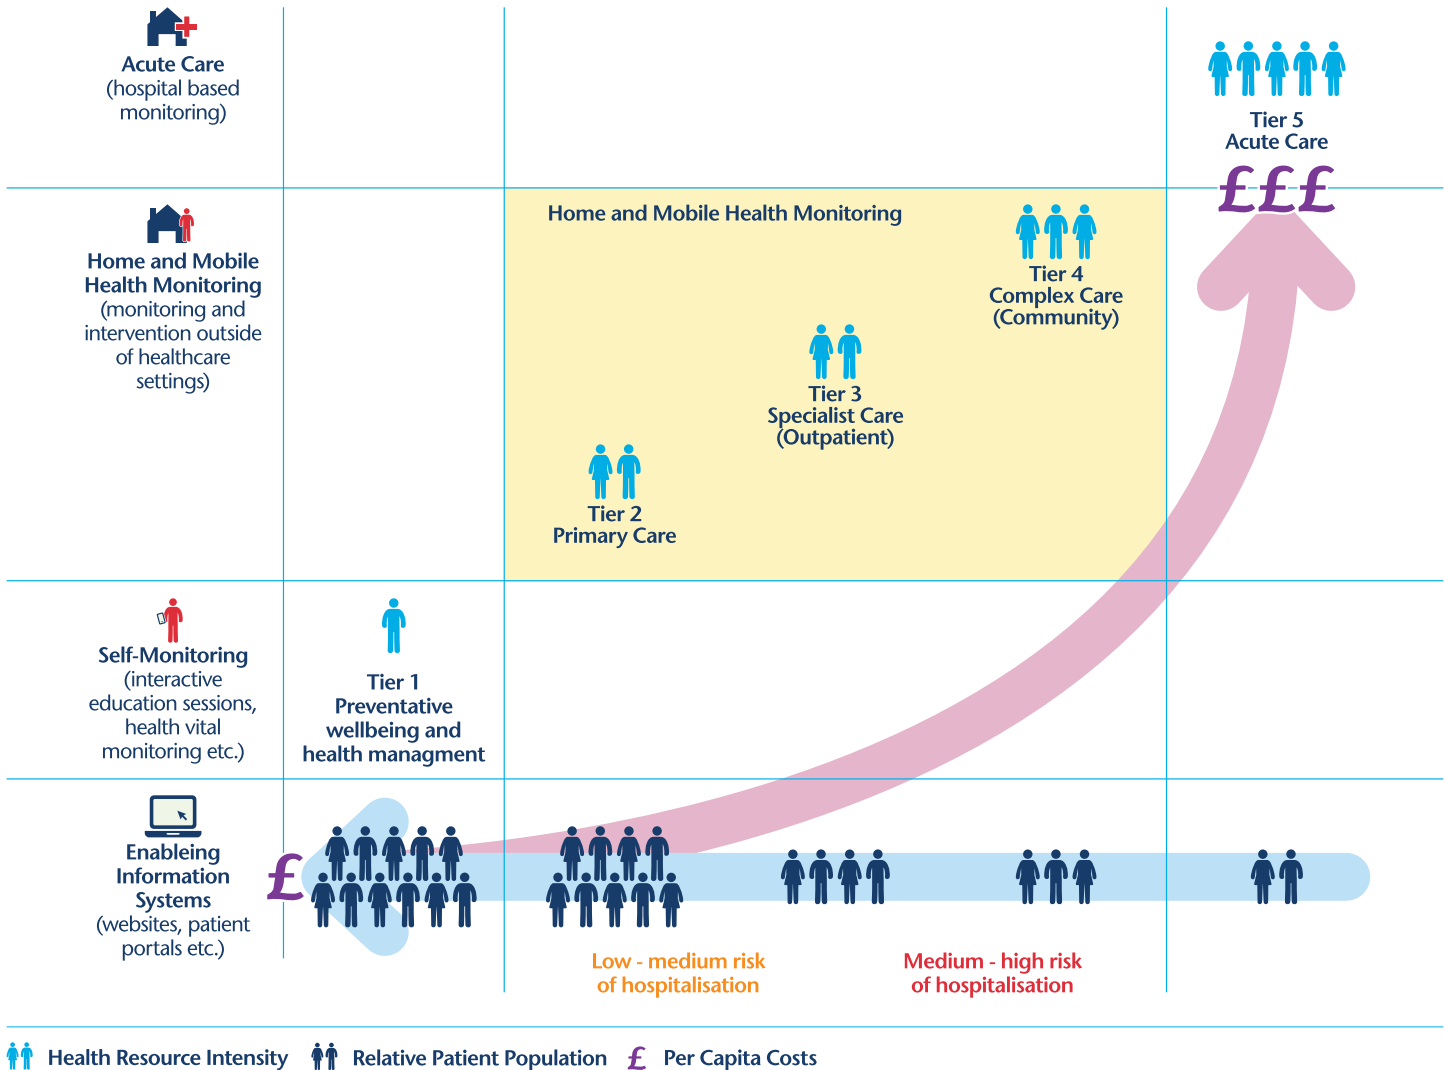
Acute Care (hospital based monitoring)

Tier 5 Acute Care

£££

Home and Mobile Health Monitoring (monitoring and intervention outside of healthcare settings)

Home and Mobile Health Monitoring

Tier 4 Complex Care (Community)

Tier 3 Specialist Care (Outpatient)

Tier 2 Primary Care

Self-Monitoring (interactive education sessions, health vital monitoring etc.)

Tier 1 Preventative wellbeing and health managment

Enabeling Information Systems (websites, patient portals etc.)

£

Low - medium risk of hospitalisation

Medium - high risk of hospitalisation

Health Resource Intensity Relative Patient Population £ Per Capita Costs